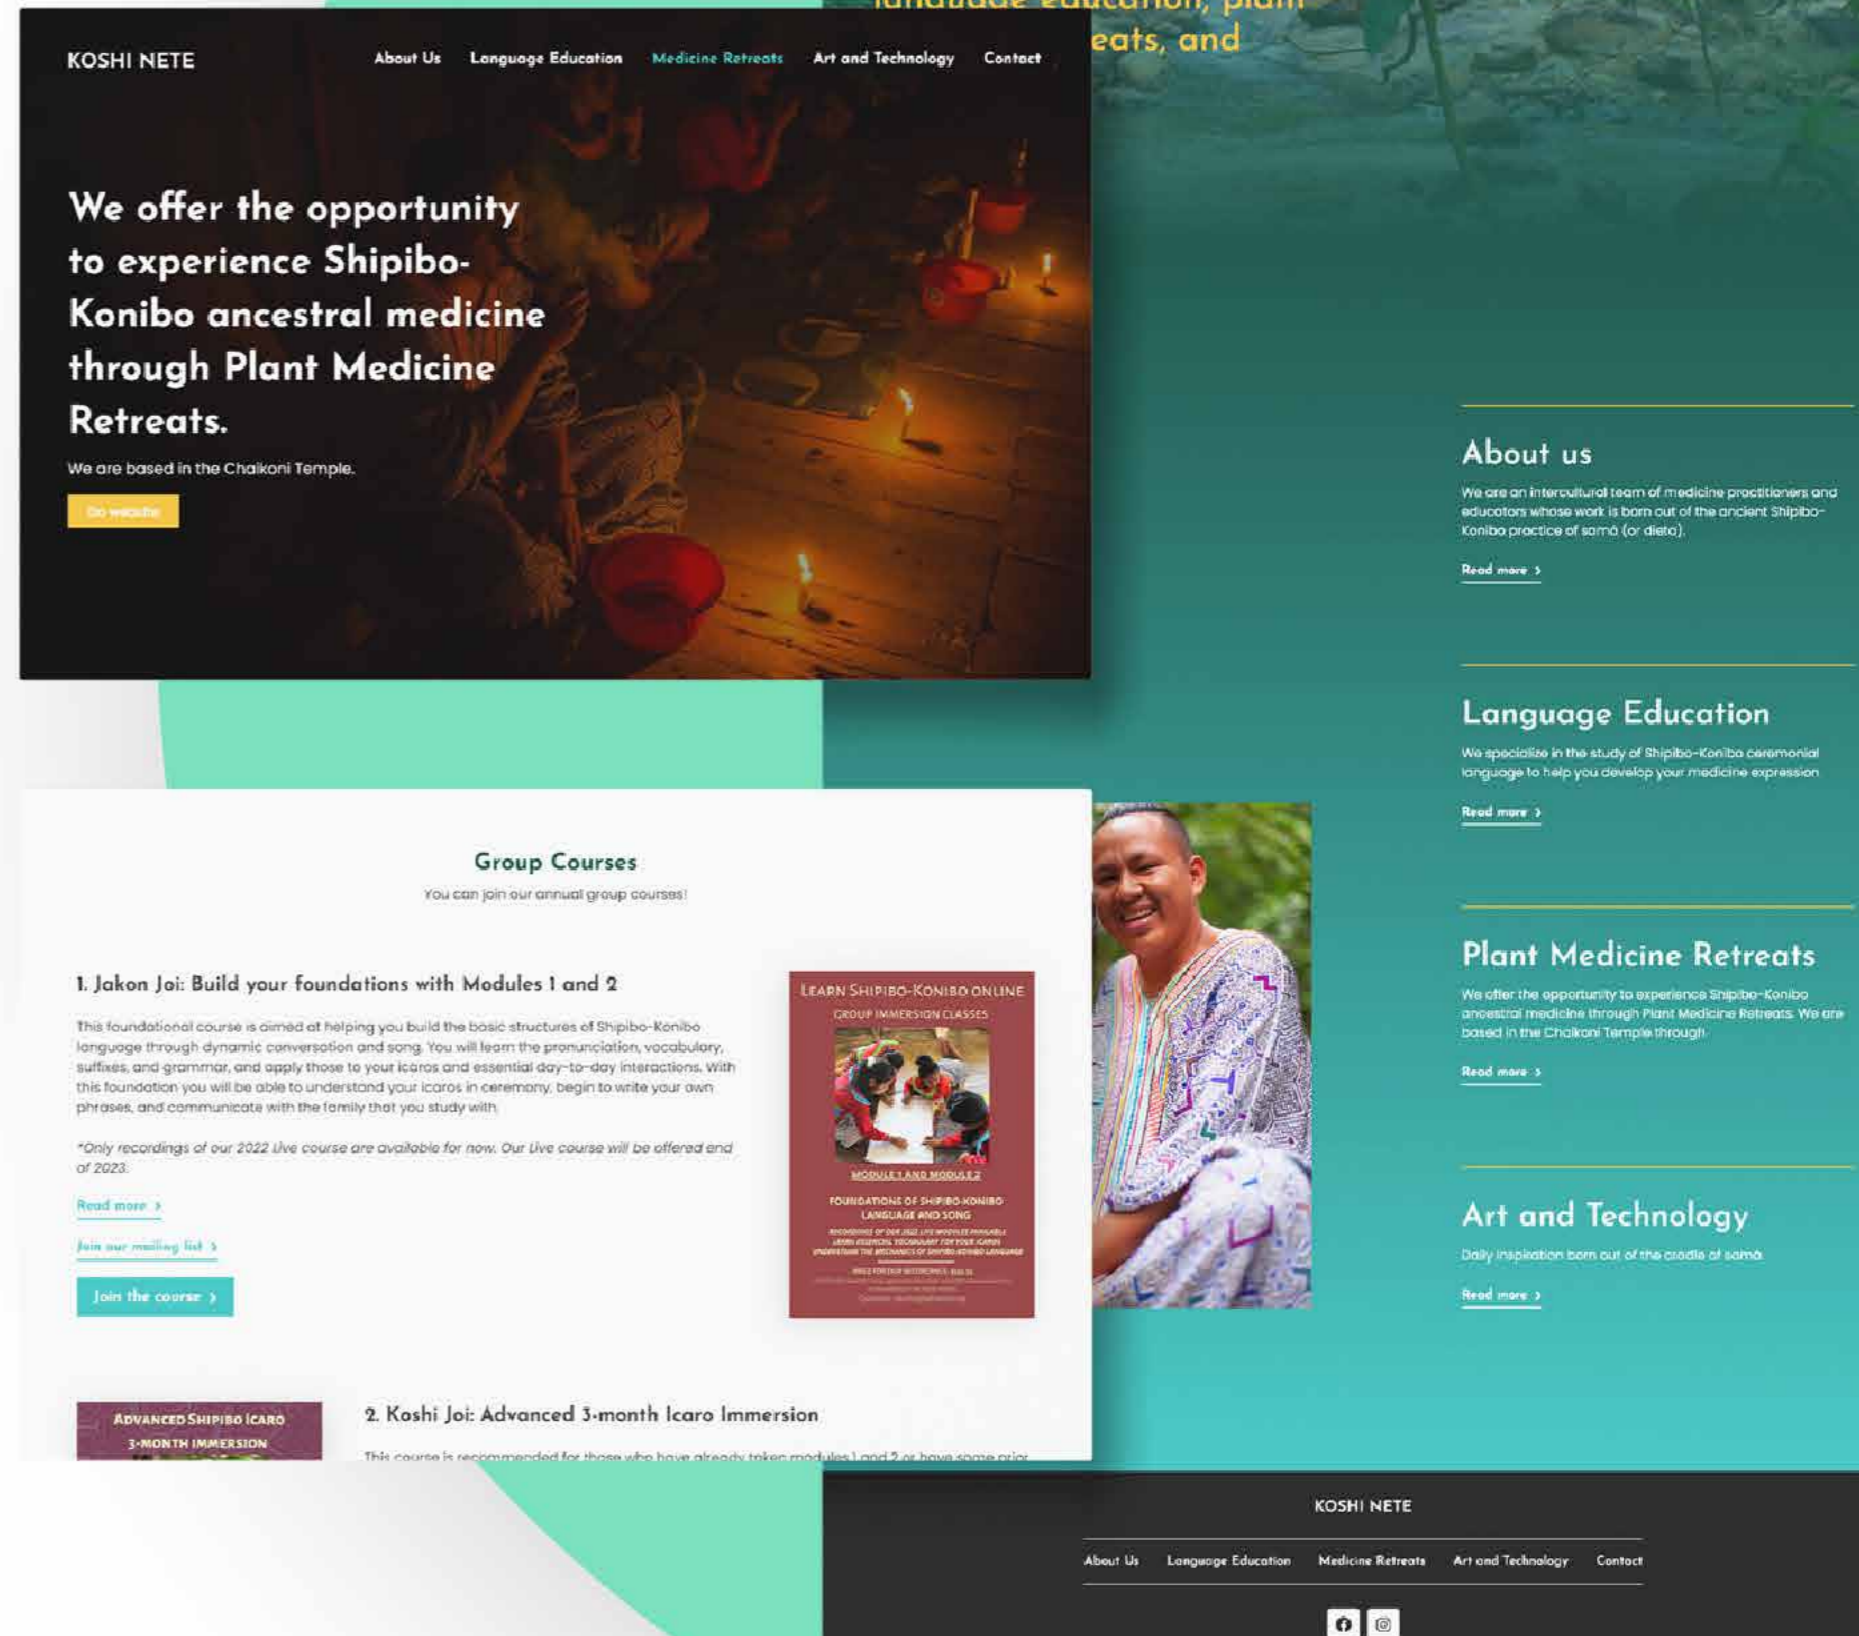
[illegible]eats, and

KOSHI NETE

About Us Language Education Medicine Retreats Art and Technology Contact

We offer the opportunity to experience Shipibo-Konibo ancestral medicine through Plant Medicine Retreats.

We are based in the Chaikoni Temple.

Go website

About us

We are an intercultural team of medicine practitioners and educators whose work is born out of the ancient Shipibo-Konibo practice of samá (or dieta).

Read more ›

Language Education

We specialize in the study of Shipibo-Konibo ceremonial language to help you develop your medicine expression

Read more ›

Plant Medicine Retreats

We offer the opportunity to experience Shipibo-Konibo ancestral medicine through Plant Medicine Retreats. We are based in the Chaikoni Temple through

Read more ›

Art and Technology

Daily inspiration born out of the cradle of samá

Read more ›

Group Courses

You can join our annual group courses!

1. Jakon Joi: Build your foundations with Modules 1 and 2

This foundational course is aimed at helping you build the basic structures of Shipibo-Konibo language through dynamic conversation and song. You will learn the pronunciation, vocabulary, suffixes, and grammar, and apply those to your icaros and essential day-to-day interactions. With this foundation you will be able to understand your icaros in ceremony, begin to write your own phrases, and communicate with the family that you study with.

*Only recordings of our 2022 live course are available for now. Our live course will be offered end of 2023.

Read more ›

Join our mailing list ›

Join the course ›

LEARN SHIPIBO-KONIBO ONLINE
GROUP IMMERSION CLASSES
MODULE 1 AND MODULE 2
FOUNDATIONS OF SHIPIBO-KONIBO LANGUAGE AND SONG
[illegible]

ADVANCED SHIPIBO ICARO 3-MONTH IMMERSION

2. Koshi Joi: Advanced 3-month Icaro Immersion

This course is recommended for those who have already taken modules 1 and 2 or have some prior

KOSHI NETE

About Us Language Education Medicine Retreats Art and Technology Contact